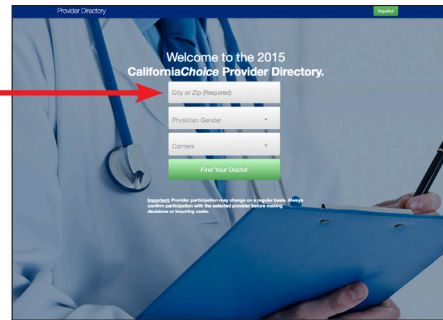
Provider Directory

Español

Welcome to the 2015 CaliforniaChoice Provider Directory.

City or Zip (Required)

Physician Gender

Carriers

Find Your Doctor

Important: Provider participation may change on a regular basis. Always confirm participation with the selected provider before making decisions or incurring costs.